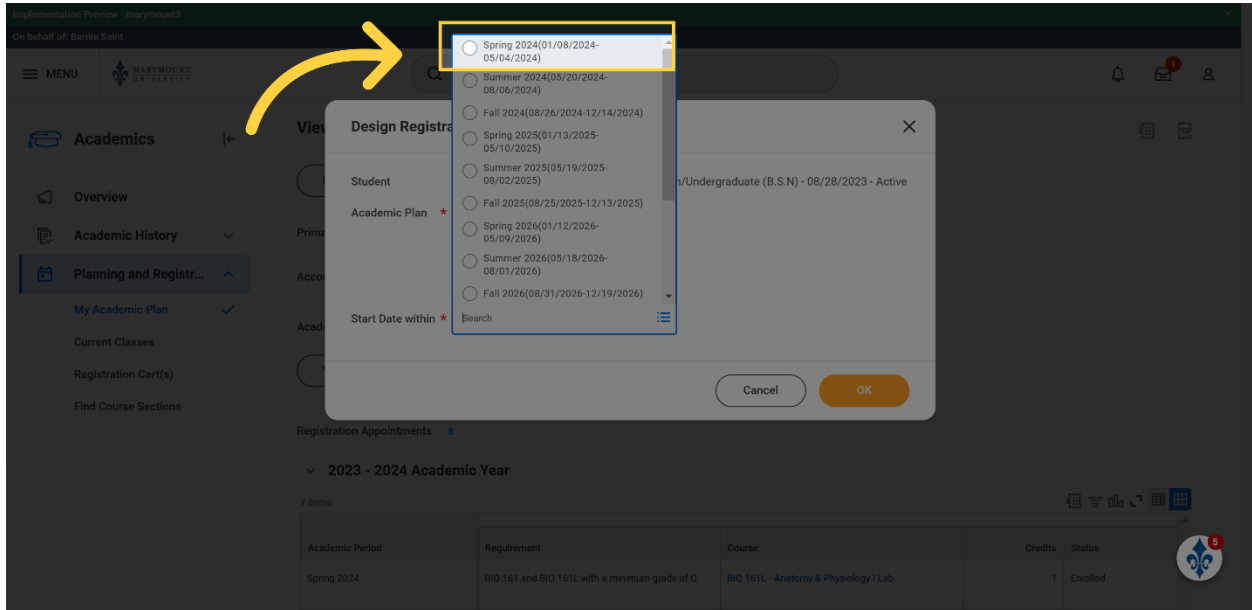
Implementation Preview - marymount3

On behalf of: Bernie Saint

MENU

MARYMOUNT UNIVERSITY

1

Academics

Overview

Academic History

Planning and Registr...

My Academic Plan

Current Classes

Registration Cart(s)

Find Course Sections

View

Design Registra

Student

Academic Plan *

Start Date within *

n/Undergraduate (B.S.N) - 08/28/2023 - Active

Spring 2024(01/08/2024-05/04/2024)

Summer 2024(05/20/2024-08/06/2024)

Fall 2024(08/26/2024-12/14/2024)

Spring 2025(01/13/2025-05/10/2025)

Summer 2025(05/19/2025-08/02/2025)

Fall 2025(08/25/2025-12/13/2025)

Spring 2026(01/12/2026-05/09/2026)

Summer 2026(05/18/2026-08/01/2026)

Fall 2026(08/31/2026-12/19/2026)

Search

Cancel

OK

Prima

Acco

Acad

Registration Appointments 8

2023 - 2024 Academic Year

7 items

| Academic Period | Requirement | Course | Credits | Status |
|---|---|---|---|---|
| Spring 2024 | BIO 161 and BIO 161L with a minimum grade of C | BIO 161L - Anatomy & Physiology I Lab | 1 | Enrolled |

5